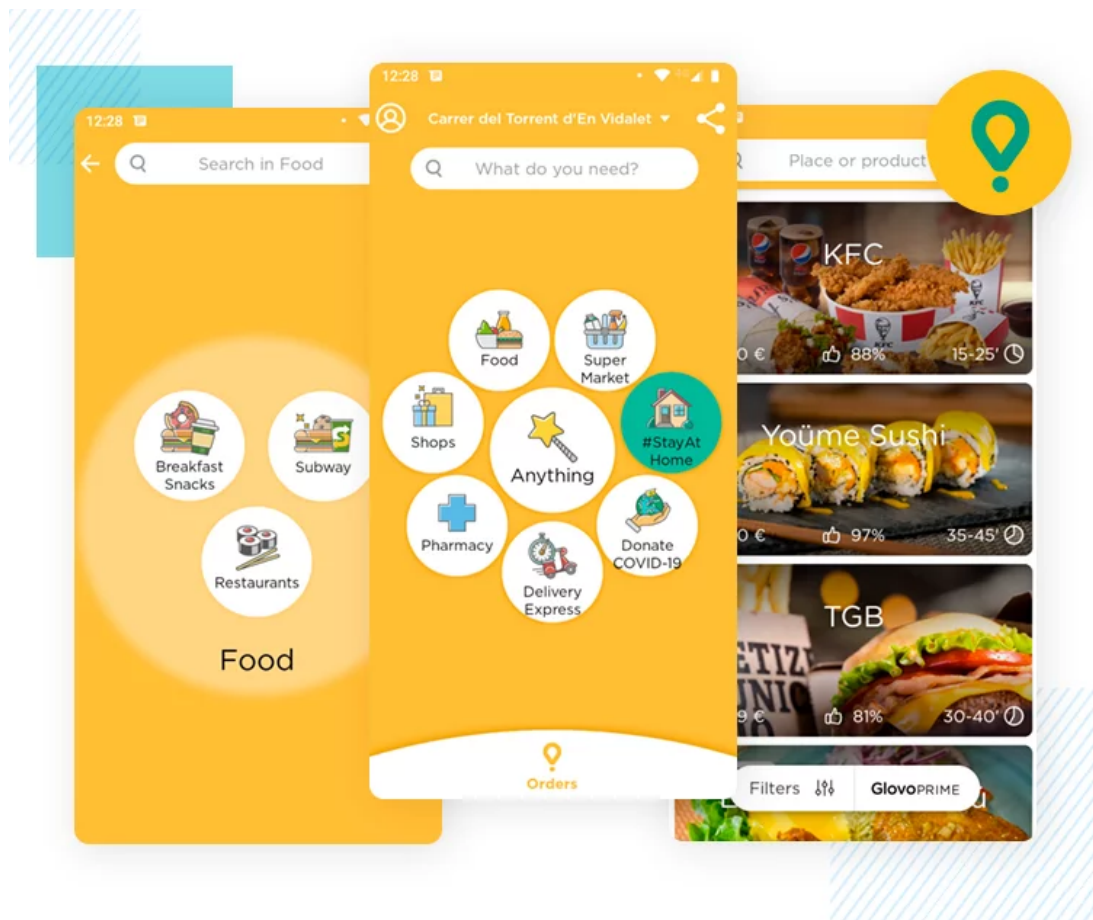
12:28

Search in Food

Breakfast Snacks

Subway

Restaurants

Food

12:28

Carrer del Torrent d'En Vidalet

What do you need?

Food

Super Market

Shops

Anything

#StayAt Home

Pharmacy

Delivery Express

Donate COVID-19

Orders

Place or product

KFC

0 €

88%

15-25'

Yoüme Sushi

0 €

97%

35-45'

TGB

9 €

81%

30-40'

Filters

GlovoPRIME